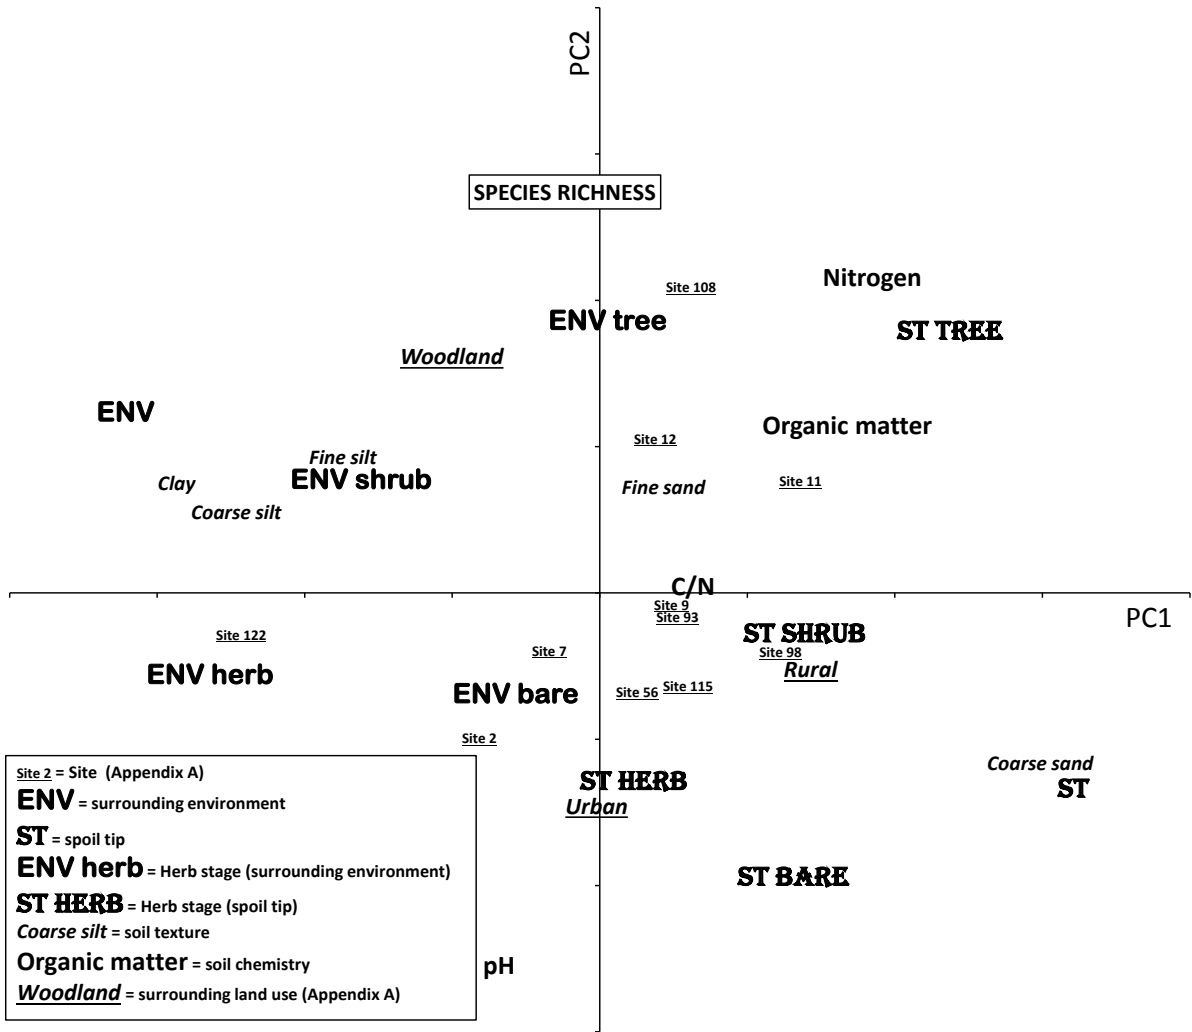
PC2

SPECIES RICHNESS

Site 108

Nitrogen

ENV tree

ST TREE

Woodland

ENV

Organic matter

Site 12

Fine silt

ENV shrub

Clay

Fine sand

Site 11

Coarse silt

C/N

Site 9

Site 93

PC1

Site 122

ST SHRUB

Site 98

Site 7

Rural

ENV herb

ENV bare

Site 56

Site 115

Site 2

Coarse sand

ST HERB

ST

Urban

ST BARE

pH

Site 2 = Site (Appendix A)
ENV = surrounding environment
ST = spoil tip
ENV herb = Herb stage (surrounding environment)
ST HERB = Herb stage (spoil tip)
Coarse silt = soil texture
Organic matter = soil chemistry
Woodland = surrounding land use (Appendix A)